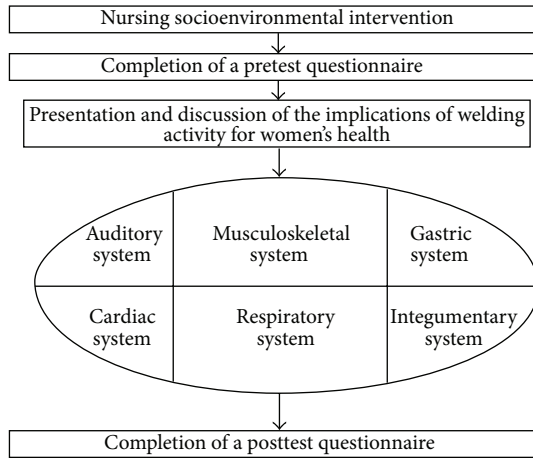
Nursing socioenvironmental intervention

Completion of a pretest questionnaire

Presentation and discussion of the implications of welding activity for women's health

Auditory system

Musculoskeletal system

Gastric system

Cardiac system

Respiratory system

Integumentary system

Completion of a posttest questionnaire